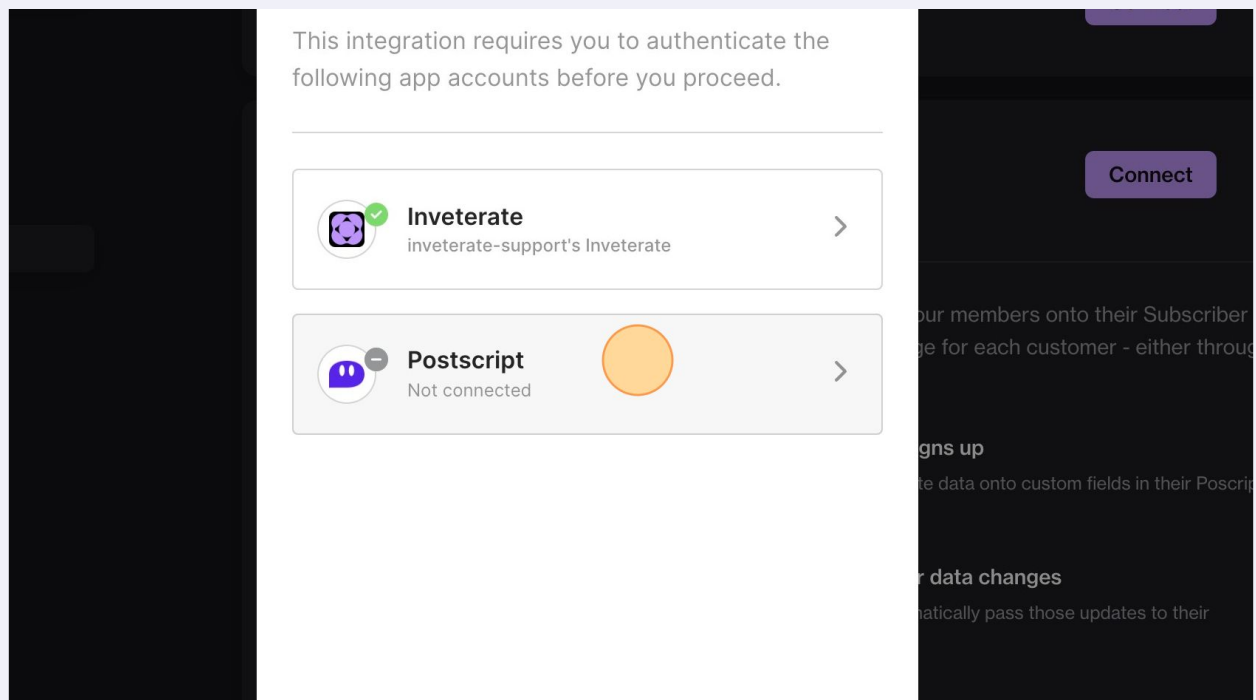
This integration requires you to authenticate the following app accounts before you proceed.

Inveterate
inveterate-support's Inveterate

Postscript
Not connected

Connect

our members onto their Subscriber
ge for each customer - either throug

gns up
te data onto custom fields in their Poscrip

r data changes
natically pass those updates to their